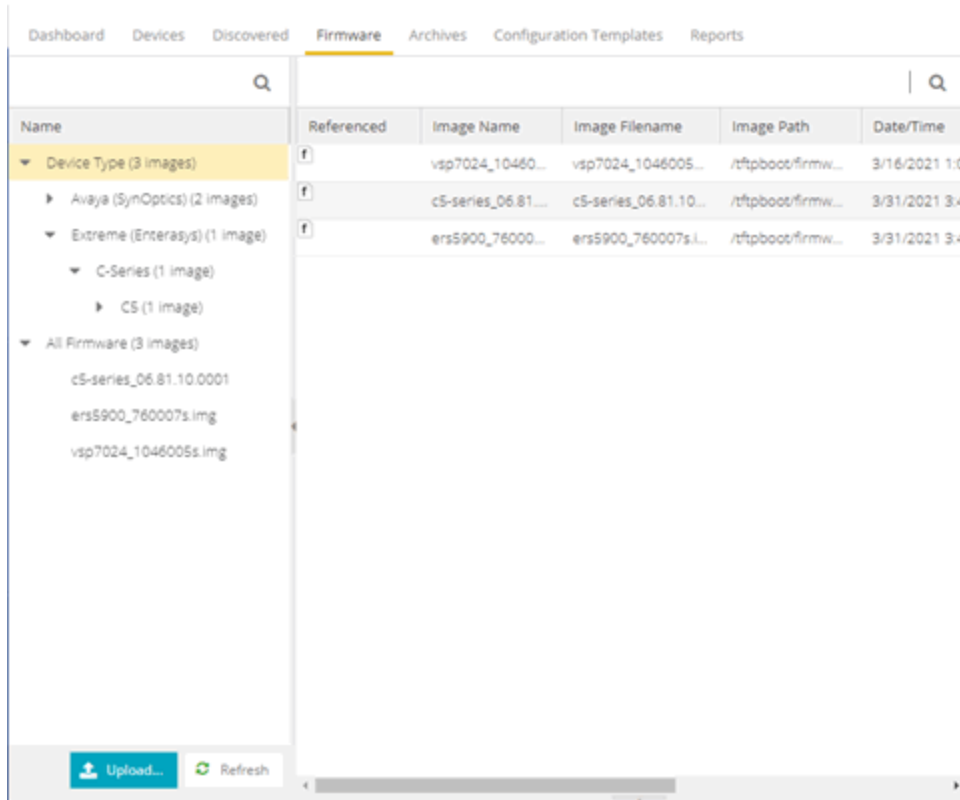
Dashboard Devices Discovered Firmware Archives Configuration Templates Reports

Name

Device Type (3 images)
Avaya (SynOptics) (2 images)
Extreme (Enterasys) (1 image)
C-Series (1 image)
C5 (1 image)
All Firmware (3 images)
c5-series_06.81.10.0001
ers5900_760007s.img
vsp7024_1046005s.img

| Referenced | Image Name | Image Filename | Image Path | Date/Time |
|---|---|---|---|---|
| f | vsp7024_10460... | vsp7024_1046005... | /tftpboot/firmw... | 3/16/2021 1:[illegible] |
| f | c5-series_06.81.... | c5-series_06.81.10... | /tftpboot/firmw... | 3/31/2021 3:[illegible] |
| f | ers5900_76000... | ers5900_760007s.i... | /tftpboot/firmw... | 3/31/2021 3:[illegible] |

Upload... Refresh